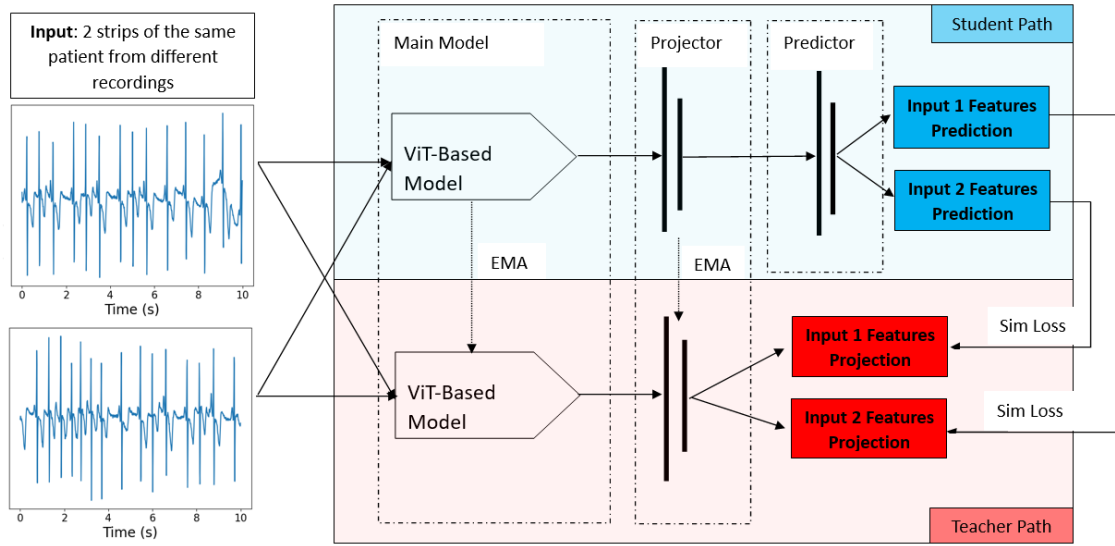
**Input**: 2 strips of the same patient from different recordings

0 2 4 6 8 10
Time (s)

0 2 4 6 8 10
Time (s)

Student Path

Main Model

Projector

Predictor

ViT-Based Model

**Input 1 Features Prediction**

**Input 2 Features Prediction**

EMA

EMA

Sim Loss

**Input 1 Features Projection**

ViT-Based Model

**Input 2 Features Projection**

Sim Loss

Teacher Path